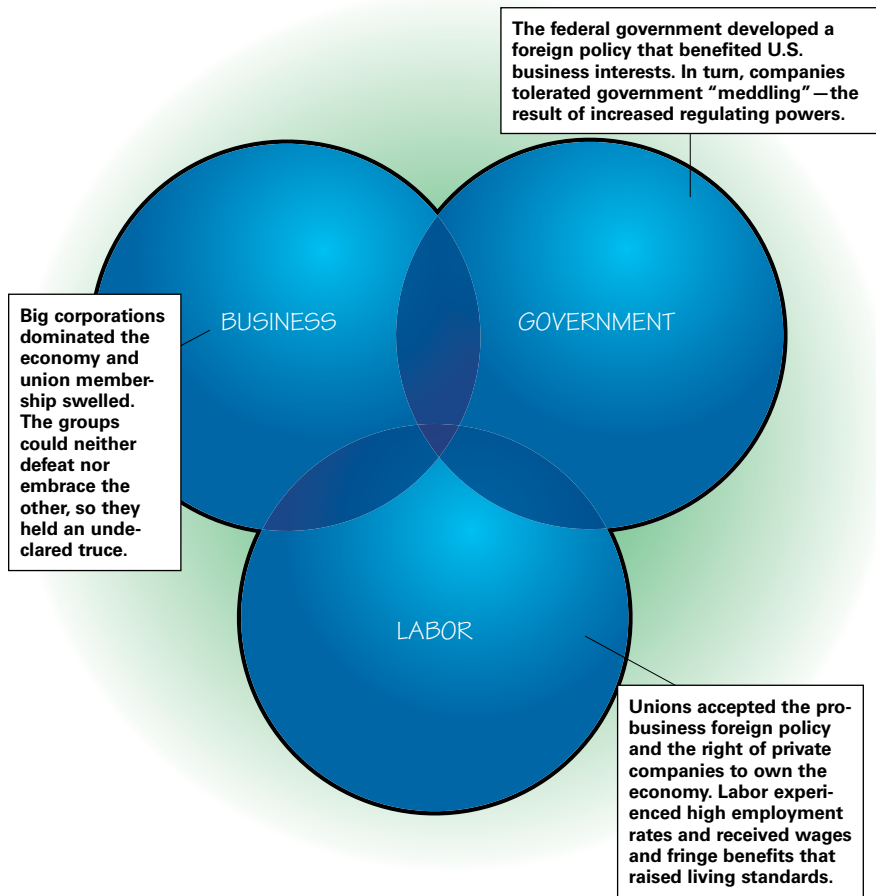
The federal government developed a foreign policy that benefited U.S. business interests. In turn, companies tolerated government "meddling"—the result of increased regulating powers.

Big corporations dominated the economy and union membership swelled. The groups could neither defeat nor embrace the other, so they held an undeclared truce.

BUSINESS

GOVERNMENT

LABOR

Unions accepted the probusiness foreign policy and the right of private companies to own the economy. Labor experienced high employment rates and received wages and fringe benefits that raised living standards.